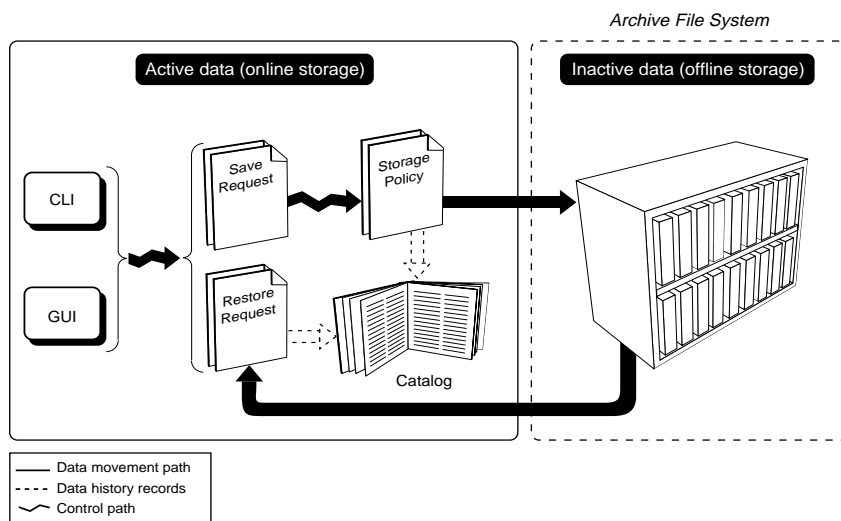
Archive File System

Active data (online storage)

Inactive data (offline storage)

CLI

GUI

Save Request

Storage Policy

Restore Request

Catalog

Data movement path
Data history records
Control path